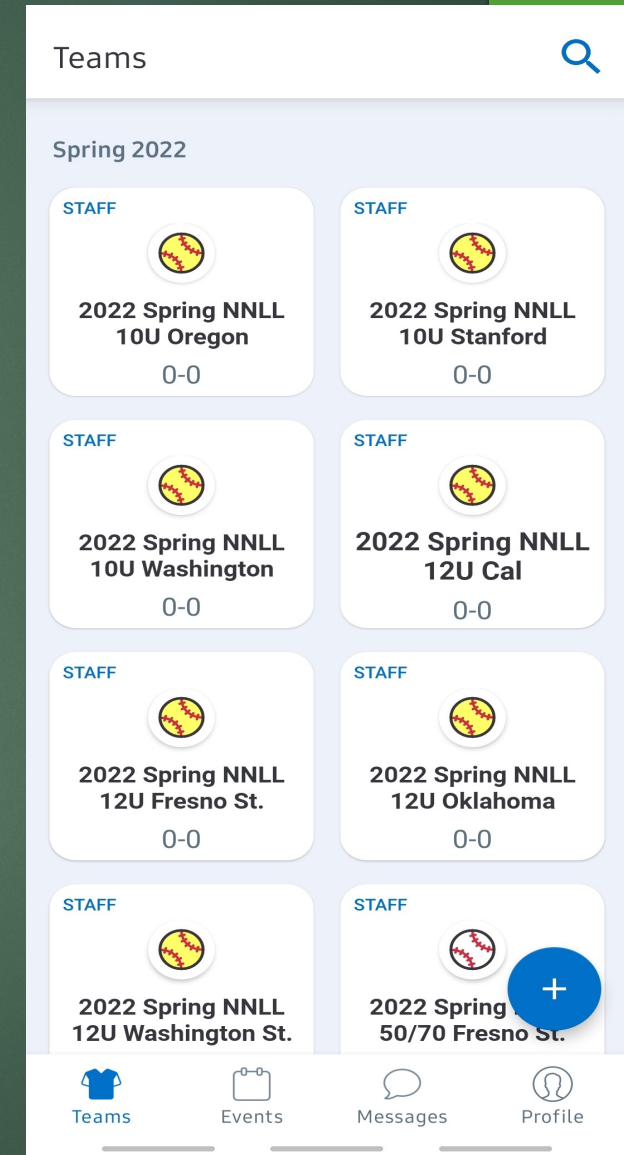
Teams

Spring 2022

STAFF
2022 Spring NNLL 10U Oregon
0-0

STAFF
2022 Spring NNLL 10U Stanford
0-0

STAFF
2022 Spring NNLL 10U Washington
0-0

STAFF
2022 Spring NNLL 12U Cal
0-0

STAFF
2022 Spring NNLL 12U Fresno St.
0-0

STAFF
2022 Spring NNLL 12U Oklahoma
0-0

STAFF
2022 Spring NNLL 12U Washington St.

STAFF
2022 Spring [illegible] 50/70 Fresno St.

+

Teams Events Messages Profile